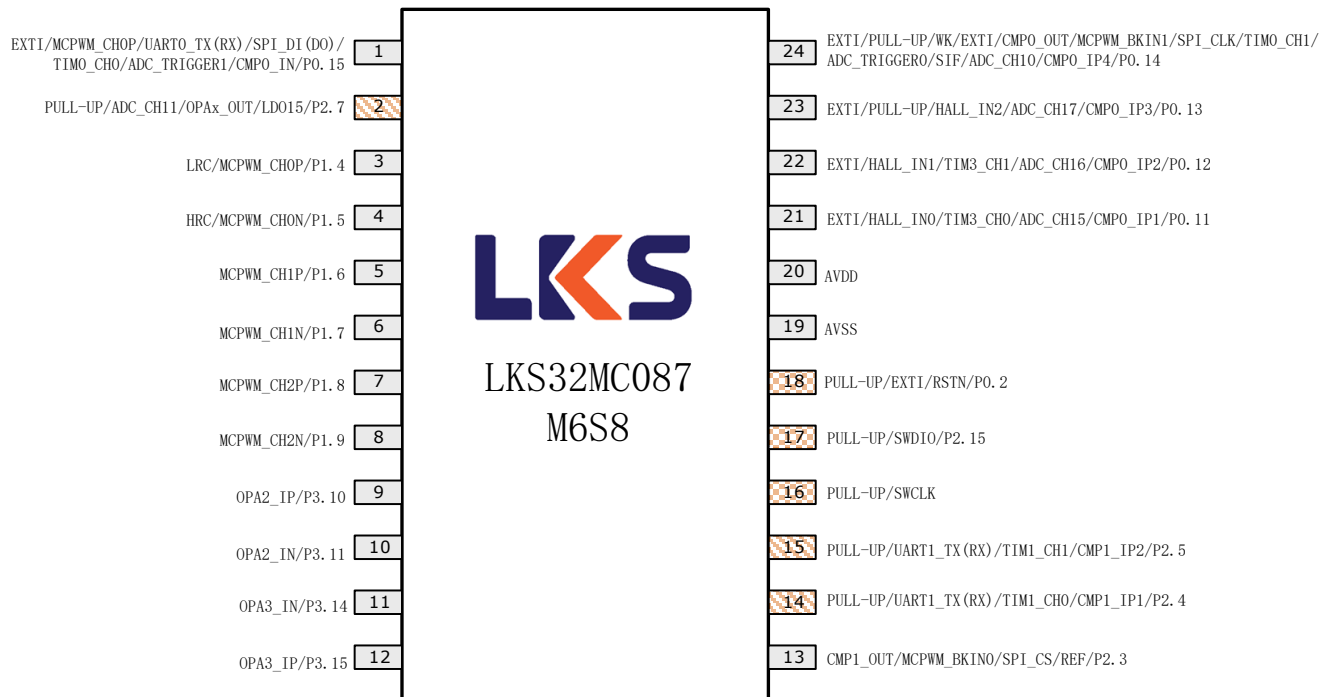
EXTI/MCPWM_CHOP/UART0_TX(RX)/SPI_DI(DO)/ TIM0_CH0/ADC_TRIGGER1/CMP0_IN/P0.15 1

PULL-UP/ADC_CH11/OPAx_OUT/LDO15/P2.7 2

LRC/MCPWM_CH0P/P1.4 3

HRC/MCPWM_CH0N/P1.5 4

MCPWM_CH1P/P1.6 5

MCPWM_CH1N/P1.7 6

MCPWM_CH2P/P1.8 7

MCPWM_CH2N/P1.9 8

OPA2_IP/P3.10 9

OPA2_IN/P3.11 10

OPA3_IN/P3.14 11

OPA3_IP/P3.15 12

LKS

LKS32MC087
M6S8

24 EXTI/PULL-UP/WK/EXTI/CMP0_OUT/MCPWM_BKIN1/SPI_CLK/TIM0_CH1/ ADC_TRIGGER0/SIF/ADC_CH10/CMP0_IP4/P0.14

23 EXTI/PULL-UP/HALL_IN2/ADC_CH17/CMP0_IP3/P0.13

22 EXTI/HALL_IN1/TIM3_CH1/ADC_CH16/CMP0_IP2/P0.12

21 EXTI/HALL_IN0/TIM3_CH0/ADC_CH15/CMP0_IP1/P0.11

20 AVDD

19 AVSS

18 PULL-UP/EXTI/RSTN/P0.2

17 PULL-UP/SWDIO/P2.15

16 PULL-UP/SWCLK

15 PULL-UP/UART1_TX(RX)/TIM1_CH1/CMP1_IP2/P2.5

14 PULL-UP/UART1_TX(RX)/TIM1_CH0/CMP1_IP1/P2.4

13 CMP1_OUT/MCPWM_BKIN0/SPI_CS/REF/P2.3